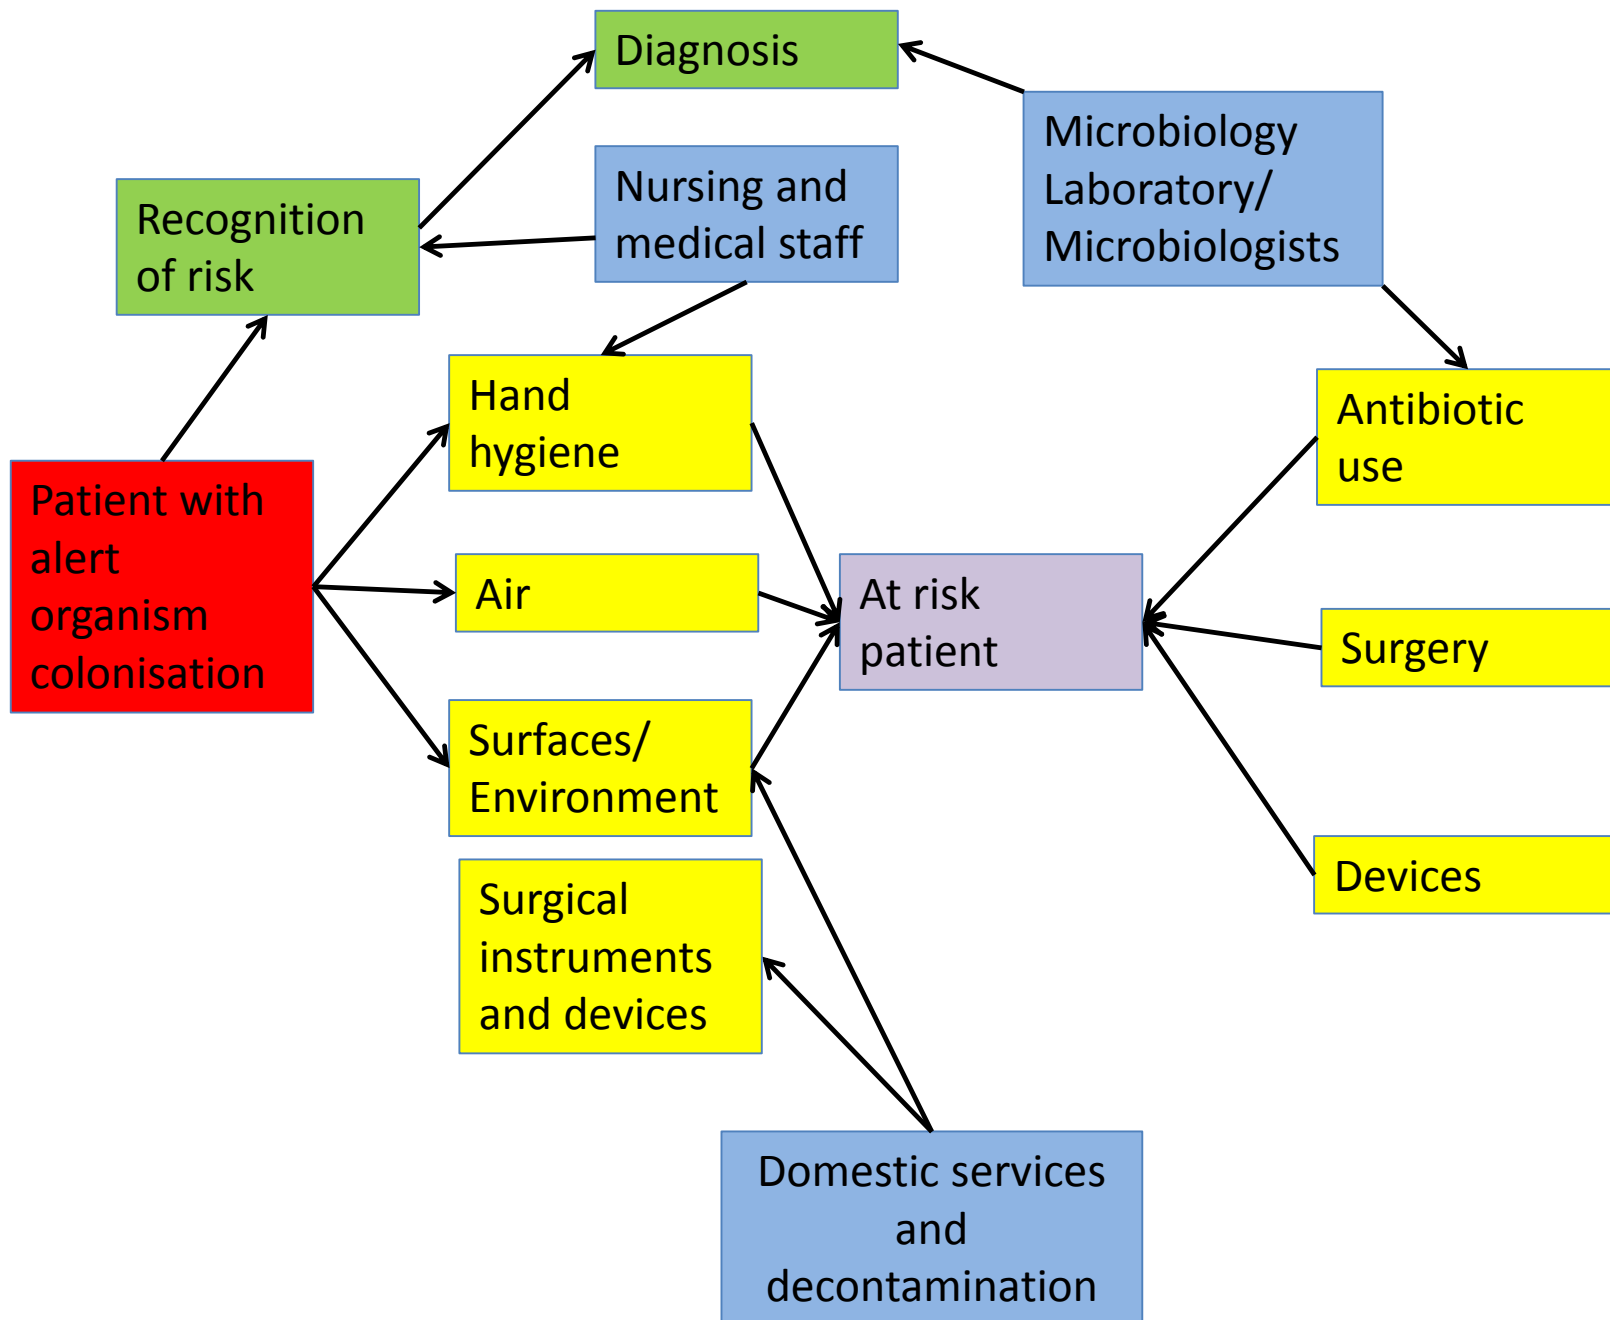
Diagnosis

Microbiology Laboratory/ Microbiologists

Recognition of risk

Nursing and medical staff

Hand hygiene

Antibiotic use

Patient with alert organism colonisation

Air

At risk patient

Surgery

Surfaces/ Environment

Devices

Surgical instruments and devices

Domestic services and decontamination